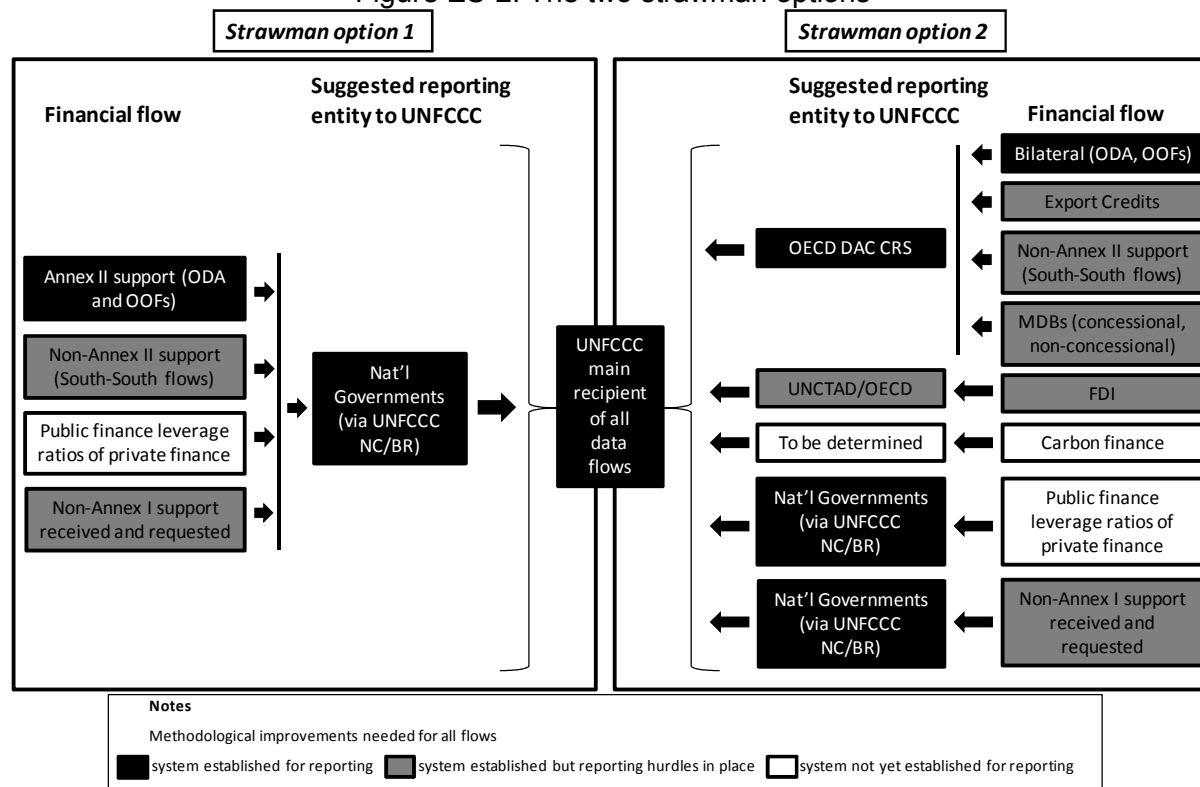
Figure ES 2. The two strawman options

Strawman option 1

Strawman option 2

Financial flow

Suggested reporting entity to UNFCCC

Annex II support (ODA and OOFs)

Non-Annex II support (South-South flows)

Public finance leverage ratios of private finance

Non-Annex I support received and requested

Nat'l Governments (via UNFCCC NC/BR)

UNFCCC main recipient of all data flows

Suggested reporting entity to UNFCCC

Financial flow

OECD DAC CRS

Bilateral (ODA, OOFs)

Export Credits

Non-Annex II support (South-South flows)

MDBs (concessional, non-concessional)

UNCTAD/OECD

FDI

To be determined

Carbon finance

Nat'l Governments (via UNFCCC NC/BR)

Public finance leverage ratios of private finance

Nat'l Governments (via UNFCCC NC/BR)

Non-Annex I support received and requested

Notes

Methodological improvements needed for all flows

system established for reporting

system established but reporting hurdles in place

system not yet established for reporting